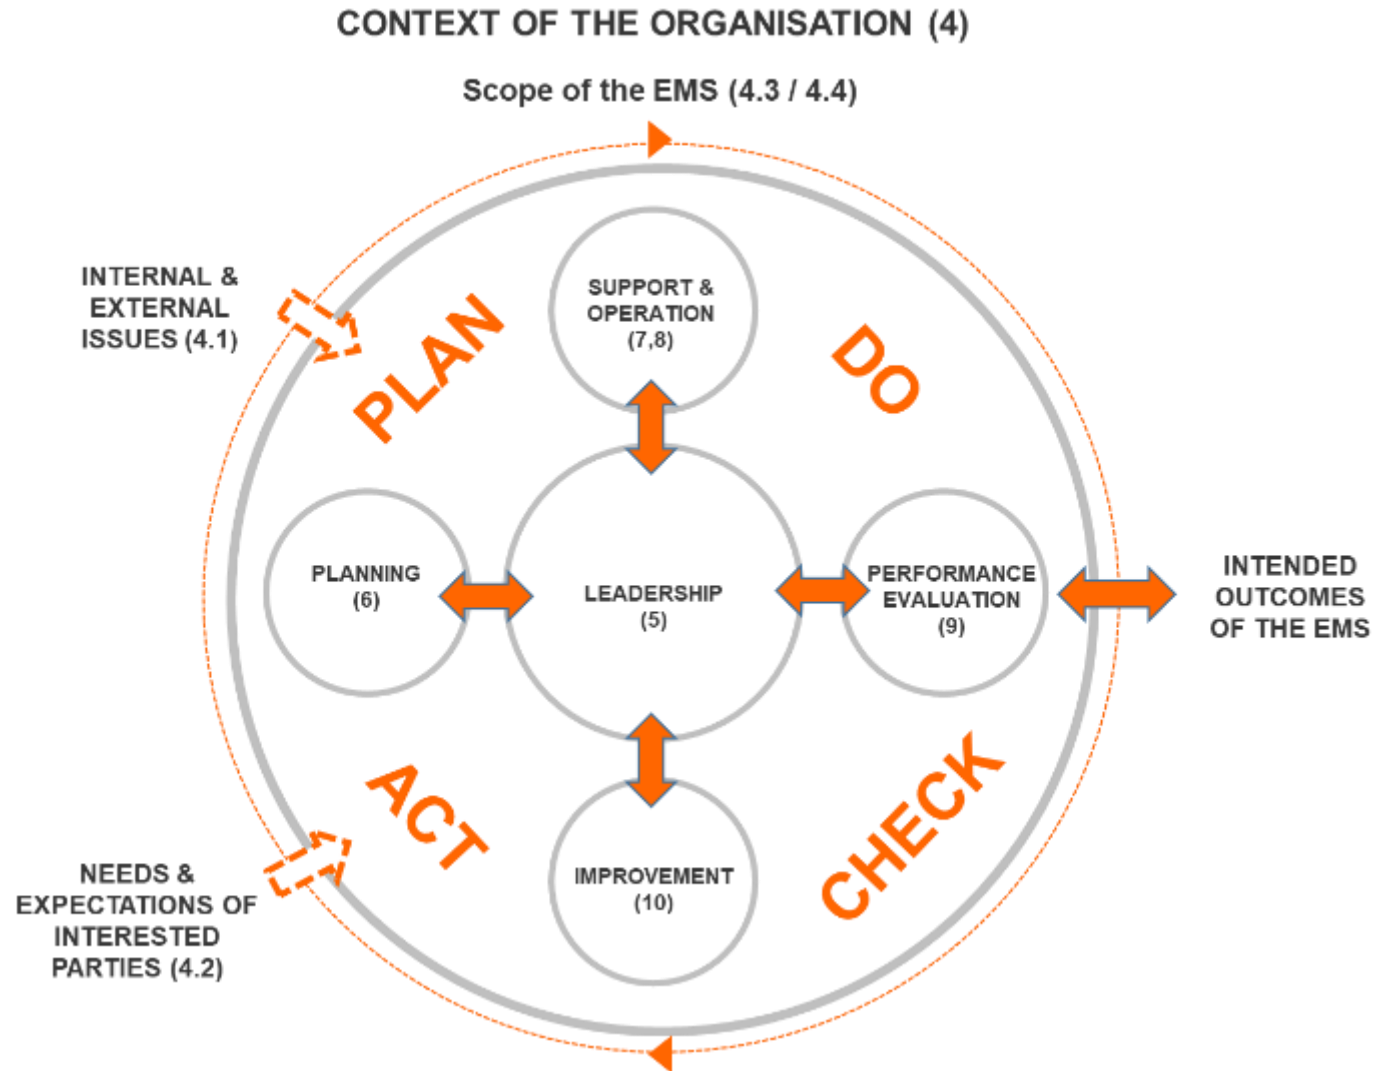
CONTEXT OF THE ORGANISATION (4)

Scope of the EMS (4.3 / 4.4)

INTERNAL & EXTERNAL ISSUES (4.1)

PLAN

SUPPORT & OPERATION (7,8)

DO

PLANNING (6)

LEADERSHIP (5)

PERFORMANCE EVALUATION (9)

INTENDED OUTCOMES OF THE EMS

ACT

IMPROVEMENT (10)

CHECK

NEEDS & EXPECTATIONS OF INTERESTED PARTIES (4.2)